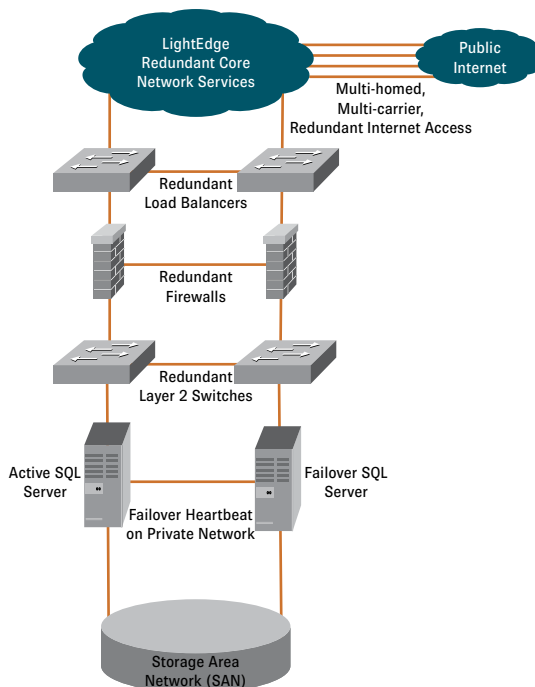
LightEdge Redundant Core Network Services

Public Internet

Multi-homed, Multi-carrier, Redundant Internet Access

Redundant Load Balancers

Redundant Firewalls

Redundant Layer 2 Switches

Active SQL Server

Failover SQL Server

Failover Heartbeat on Private Network

Storage Area Network (SAN)